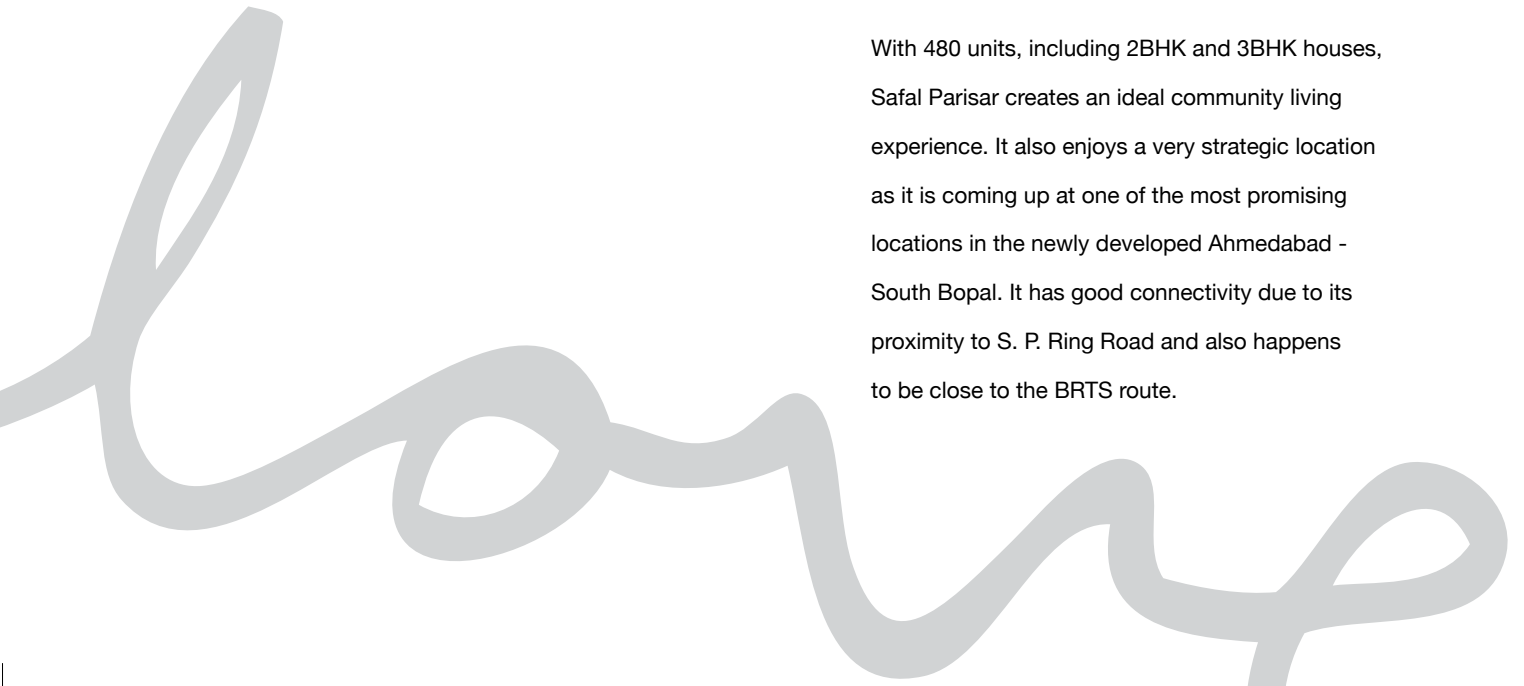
With 480 units, including 2BHK and 3BHK houses, Safal Parisar creates an ideal community living experience. It also enjoys a very strategic location as it is coming up at one of the most promising locations in the newly developed Ahmedabad - South Bopal. It has good connectivity due to its proximity to S. P. Ring Road and also happens to be close to the BRTS route.